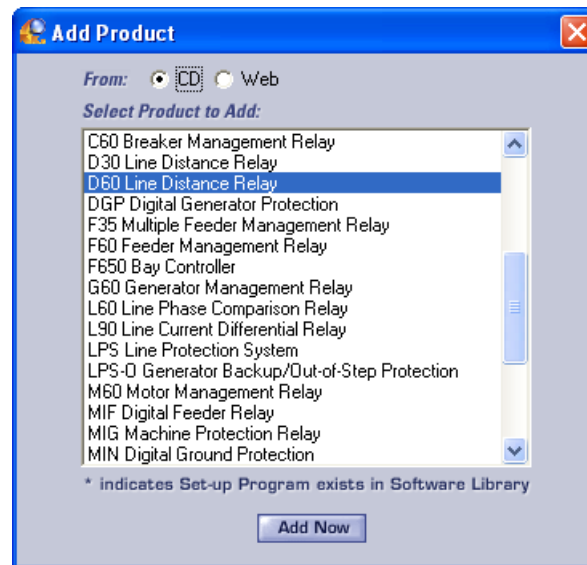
Add Product

From: CD Web

Select Product to Add:

C60 Breaker Management Relay
D30 Line Distance Relay
D60 Line Distance Relay
DGP Digital Generator Protection
F35 Multiple Feeder Management Relay
F60 Feeder Management Relay
F650 Bay Controller
G60 Generator Management Relay
L60 Line Phase Comparison Relay
L90 Line Current Differential Relay
LPS Line Protection System
LPS-O Generator Backup/Out-of-Step Protection
M60 Motor Management Relay
MIF Digital Feeder Relay
MIG Machine Protection Relay
MIN Digital Ground Protection

* indicates Set-up Program exists in Software Library

Add Now